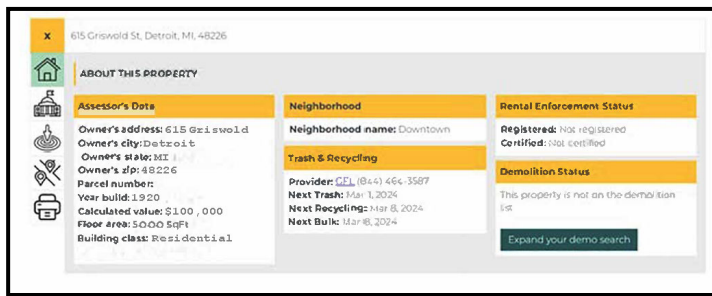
x

615 Griswold St, Detroit, MI, 48226

ABOUT THIS PROPERTY

Assessor's Data

Owner's address: 615 Griswold
Owner's city: Detroit
Owner's state: MI
Owner's zip: 48226
Parcel number:
Year build: 1920
Calculated value: $100,000
Floor area: 5000 SqFt
Building class: Residential

Neighborhood

Neighborhood name: Downtown

Trash & Recycling

Provider: GFL (844) 464-3587
Next Trash: Mar 1, 2024
Next Recycling: Mar 8, 2024
Next Bulk: Mar 18, 2024

Rental Enforcement Status

Registered: Not registered
Certified: Not certified

Demolition Status

This property is not on the demolition list

Expand your demo search